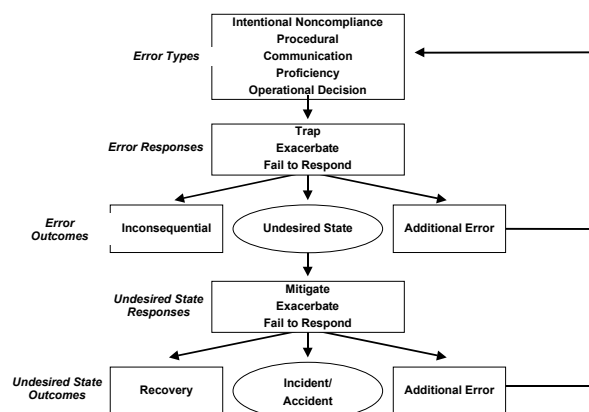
Error Types

Intentional Noncompliance
Procedural
Communication
Proficiency
Operational Decision

Error Responses

Trap
Exacerbate
Fail to Respond

Error Outcomes

Inconsequential

Undesired State

Additional Error

Undesired State Responses

Mitigate
Exacerbate
Fail to Respond

Undesired State Outcomes

Recovery

Incident/
Accident

Additional Error